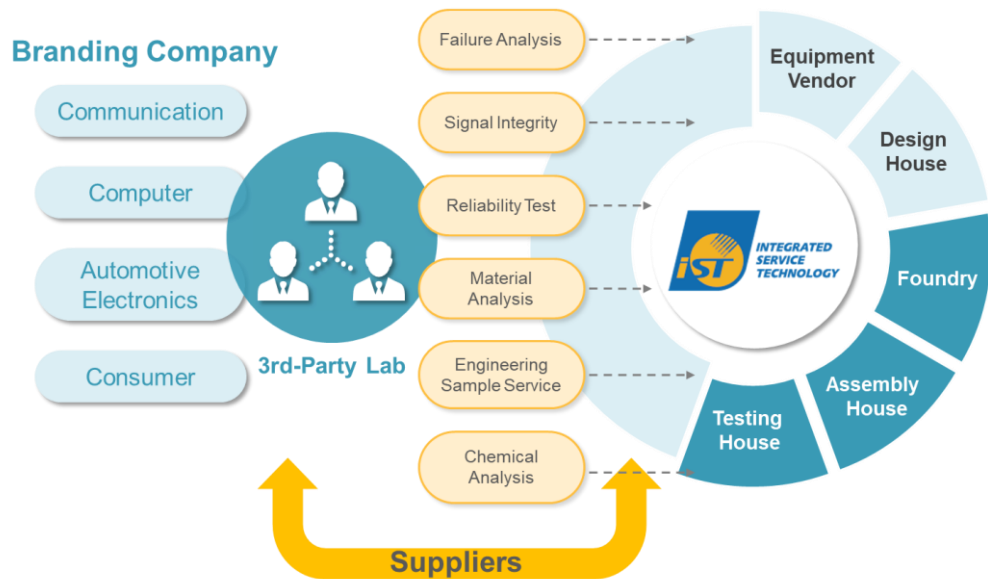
Branding Company

Communication

Computer

Automotive Electronics

Consumer

3rd-Party Lab

Failure Analysis

Signal Integrity

Reliability Test

Material Analysis

Engineering Sample Service

Chemical Analysis

Equipment Vendor

Design House

Foundry

Assembly House

Testing House

iST INTEGRATED SERVICE TECHNOLOGY

Suppliers